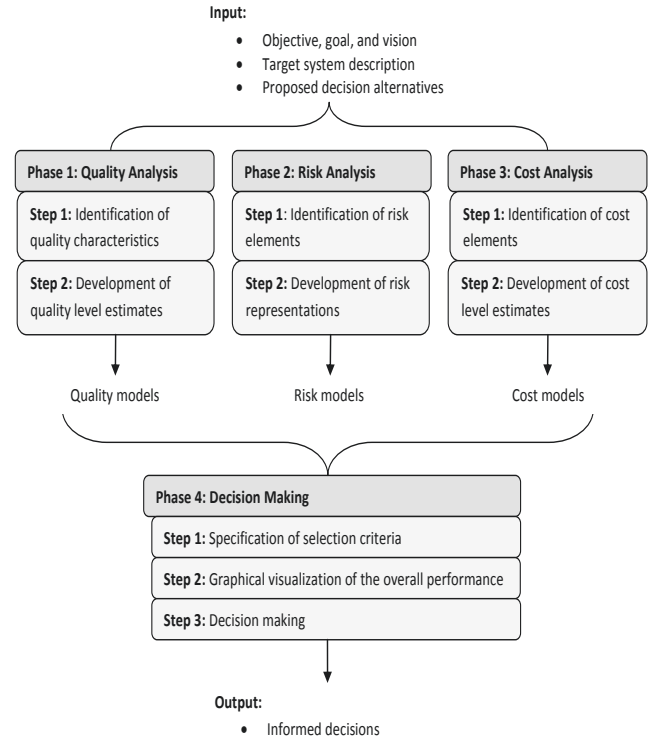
**Input:**

- Objective, goal, and vision
- Target system description
- Proposed decision alternatives

**Phase 1: Quality Analysis**

**Step 1:** Identification of quality characteristics

**Step 2:** Development of quality level estimates

Quality models

**Phase 2: Risk Analysis**

**Step 1**: Identification of risk elements

**Step 2:** Development of risk representations

Risk models

**Phase 3: Cost Analysis**

**Step 1:** Identification of cost elements

**Step 2:** Development of cost level estimates

Cost models

**Phase 4: Decision Making**

**Step 1:** Specification of selection criteria

**Step 2:** Graphical visualization of the overall performance

**Step 3:** Decision making

**Output:**

- Informed decisions